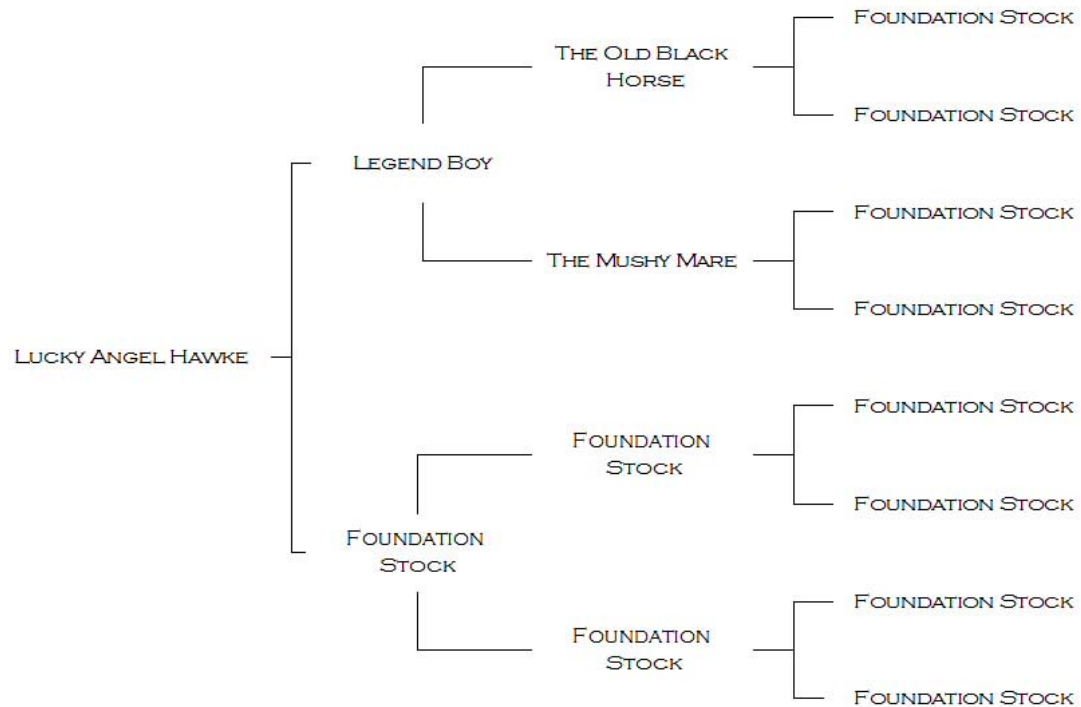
Lucky Angel Hawke

Legend Boy

The Old Black Horse

Foundation Stock

Foundation Stock

The Mushy Mare

Foundation Stock

Foundation Stock

Foundation Stock

Foundation Stock

Foundation Stock

Foundation Stock

Foundation Stock

Foundation Stock

Foundation Stock